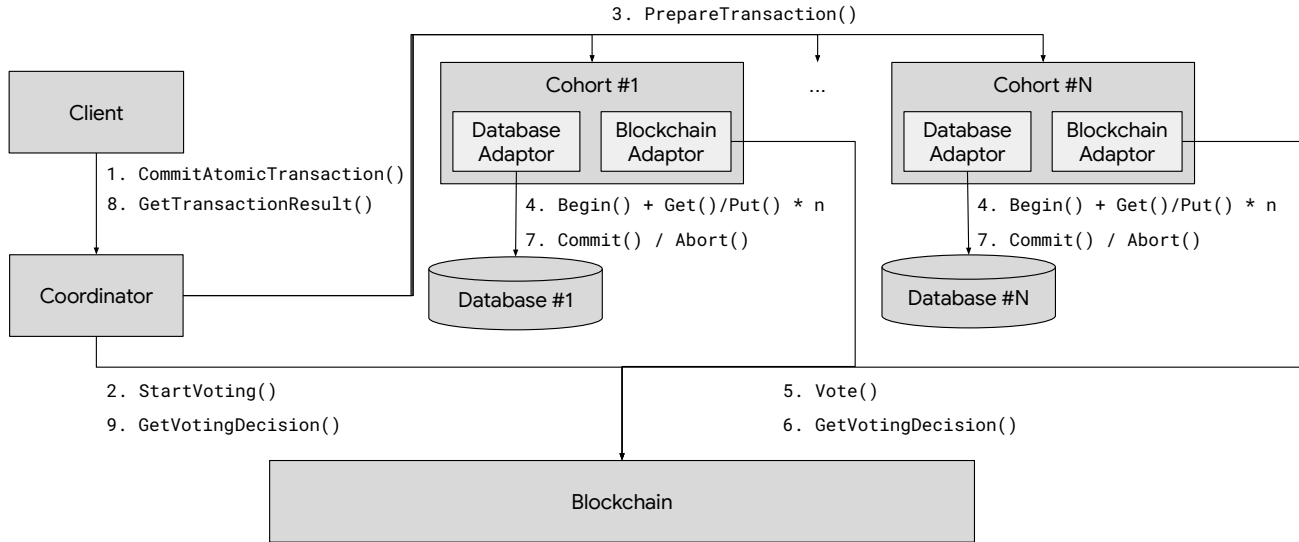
3. PrepareTransaction()

Client

1. CommitAtomicTransaction()

8. GetTransactionResult()

Coordinator

Cohort #1

Database Adaptor

Blockchain Adaptor

4. Begin() + Get()/Put() * n

7. Commit() / Abort()

Database #1

...

Cohort #N

Database Adaptor

Blockchain Adaptor

4. Begin() + Get()/Put() * n

7. Commit() / Abort()

Database #N

2. StartVoting()

9. GetVotingDecision()

5. Vote()

6. GetVotingDecision()

Blockchain